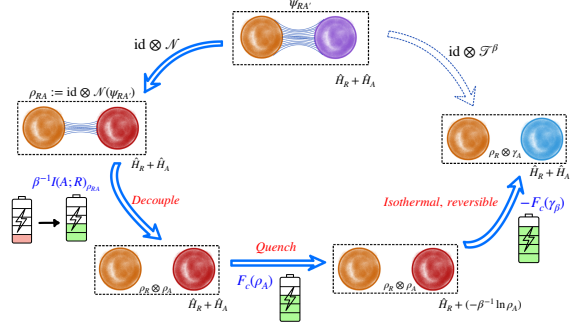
$\psi_{RA'}$

$\hat{H}_R + \hat{H}_A$

$\text{id} \otimes \mathcal{N}$

$\text{id} \otimes \mathcal{T}^{\beta}$

$\rho_{RA} := \text{id} \otimes \mathcal{N}(\psi_{RA'})$

$\hat{H}_R + \hat{H}_A$

$\rho_R \otimes \gamma_A$

$\hat{H}_R + \hat{H}_A$

$\beta^{-1} I(A;R)_{\rho_{RA}}$

Decouple

Isothermal, reversible

$-F_c(\gamma_\beta)$

$\rho_R \otimes \rho_A$

$\hat{H}_R + \hat{H}_A$

Quench

$F_c(\rho_A)$

$\rho_R \otimes \rho_A$

$\hat{H}_R + (-\beta^{-1} \ln \rho_A)$